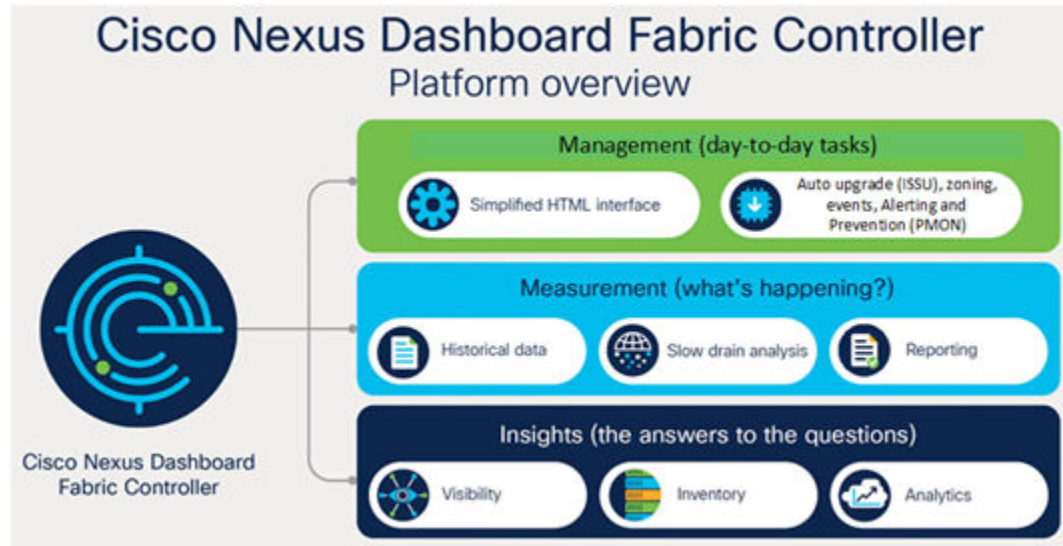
Cisco Nexus Dashboard Fabric Controller
Platform overview

Cisco Nexus Dashboard Fabric Controller

Management (day-to-day tasks)

Simplified HTML interface

Auto upgrade (ISSU), zoning, events, Alerting and Prevention (PMON)

Measurement (what's happening?)

Historical data

Slow drain analysis

Reporting

Insights (the answers to the questions)

Visibility

Inventory

Analytics